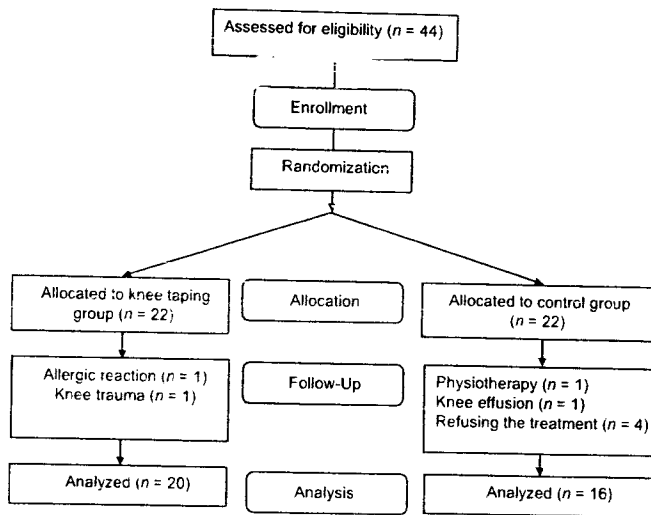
Assessed for eligibility ($n$ = 44)

Enrollment

Randomization

Allocated to knee taping group ($n$ = 22)

Allocation

Allocated to control group ($n$ = 22)

Allergic reaction ($n$ = 1)
Knee trauma ($n$ = 1)

Follow-Up

Physiotherapy ($n$ = 1)
Knee effusion ($n$ = 1)
Refusing the treatment ($n$ = 4)

Analyzed ($n$ = 20)

Analysis

Analyzed ($n$ = 16)